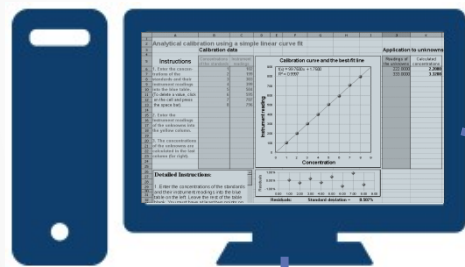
Analytical calibration using a simple linear curve fit

Calibration data

Application to unknowns

Instructions

1. Enter the concentrations of the standards and their instrument readings into the blue table. To delete a value, click on the cell and press the space bar.

2. Enter the instrument readings of the unknowns into the yellow column.

3. The concentrations of the unknowns are calculated in the last column the right.

Calibration curve and the best-fit line

Instrument reading

Concentration

Readings of the unknowns

Calculated concentrations

22.000

2.996

22.000

3.096

Detailed Instructions:

1. Enter the concentrations of the standards and their instrument readings into the blue table at the left. Leave the rest of the table blank.

Residuals

Standard deviation =

0.507%